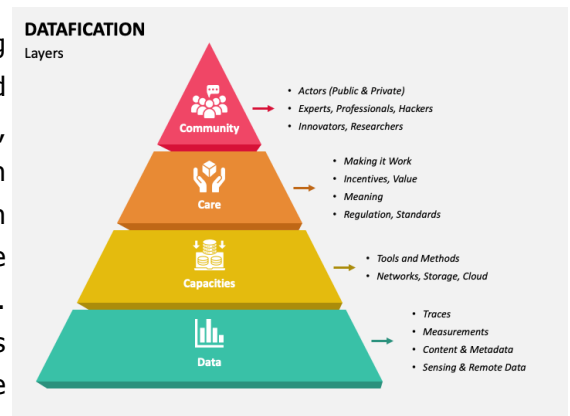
g
d
y
n
n
e
.
s
e

DATAFICATION
Layers

Community
• Actors (Public & Private)
• Experts, Professionals, Hackers
• Innovators, Researchers

Care
• Making it Work
• Incentives, Value
• Meaning
• Regulation, Standards

Capacities
• Tools and Methods
• Networks, Storage, Cloud

Data
• Traces
• Measurements
• Content & Metadata
• Sensing & Remote Data